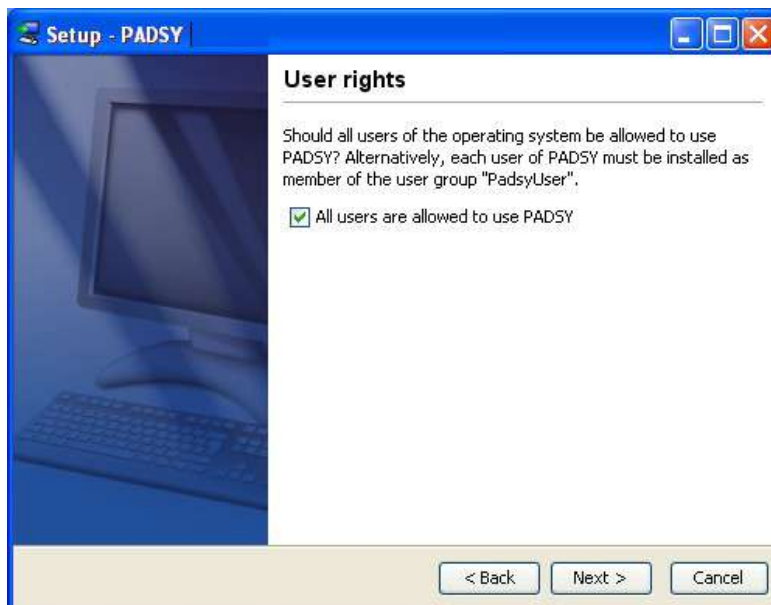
Setup - PADSY

User rights

Should all users of the operating system be allowed to use PADSY? Alternatively, each user of PADSY must be installed as member of the user group "PadsyUser".

All users are allowed to use PADSY

< Back
Next >
Cancel